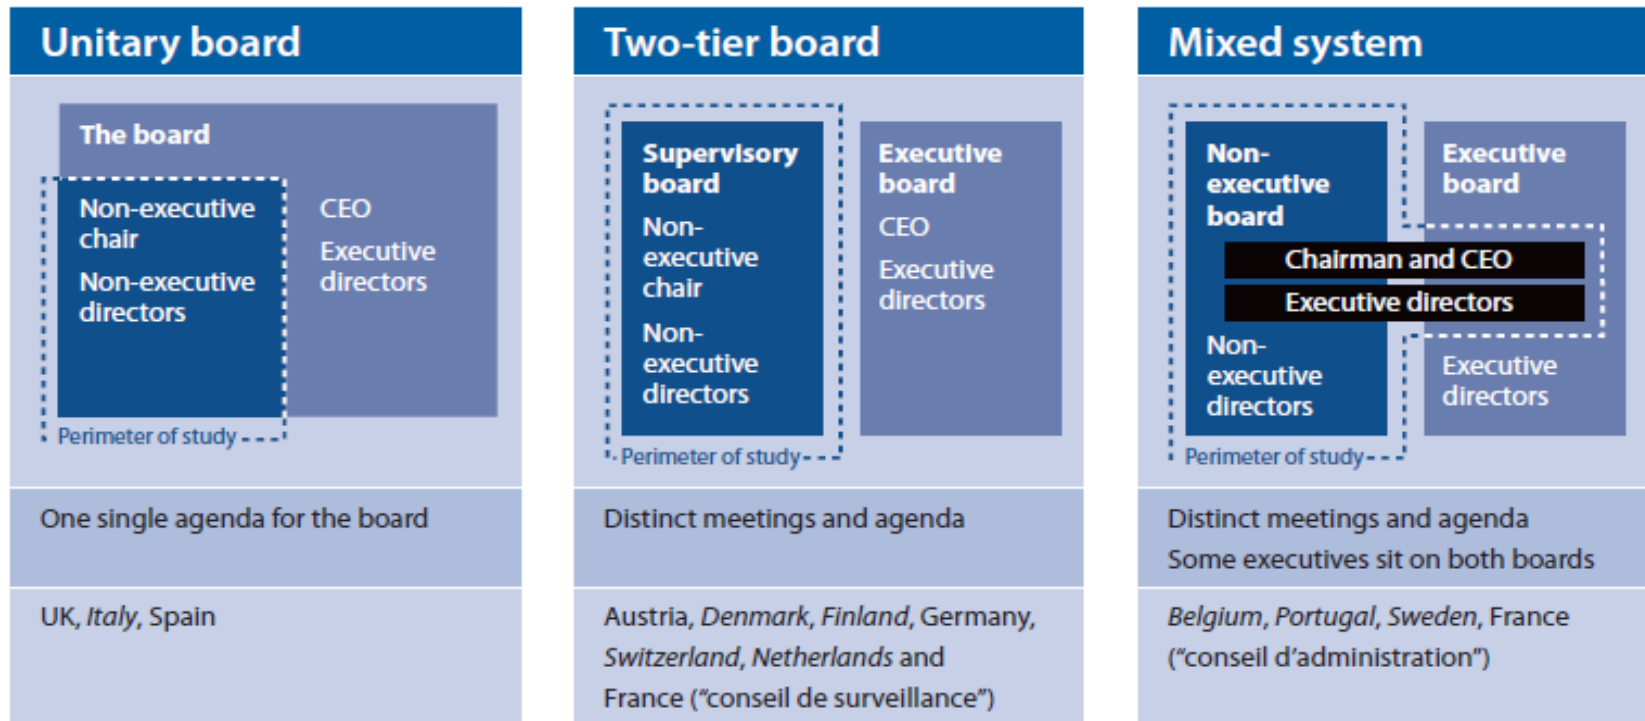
Unitary board

The board

Non-executive chair

Non-executive directors

CEO

Executive directors

Perimeter of study

One single agenda for the board

UK, *Italy*, Spain

Two-tier board

Supervisory board

Non-executive chair

Non-executive directors

Executive board

CEO

Executive directors

Perimeter of study

Distinct meetings and agenda

Austria, *Denmark*, *Finland*, Germany, *Switzerland*, *Netherlands* and France ("conseil de surveillance")

Mixed system

Non-executive board

Executive board

Chairman and CEO

Executive directors

Non-executive directors

Executive directors

Perimeter of study

Distinct meetings and agenda
Some executives sit on both boards

*Belgium*, *Portugal*, *Sweden*, France ("conseil d'administration")